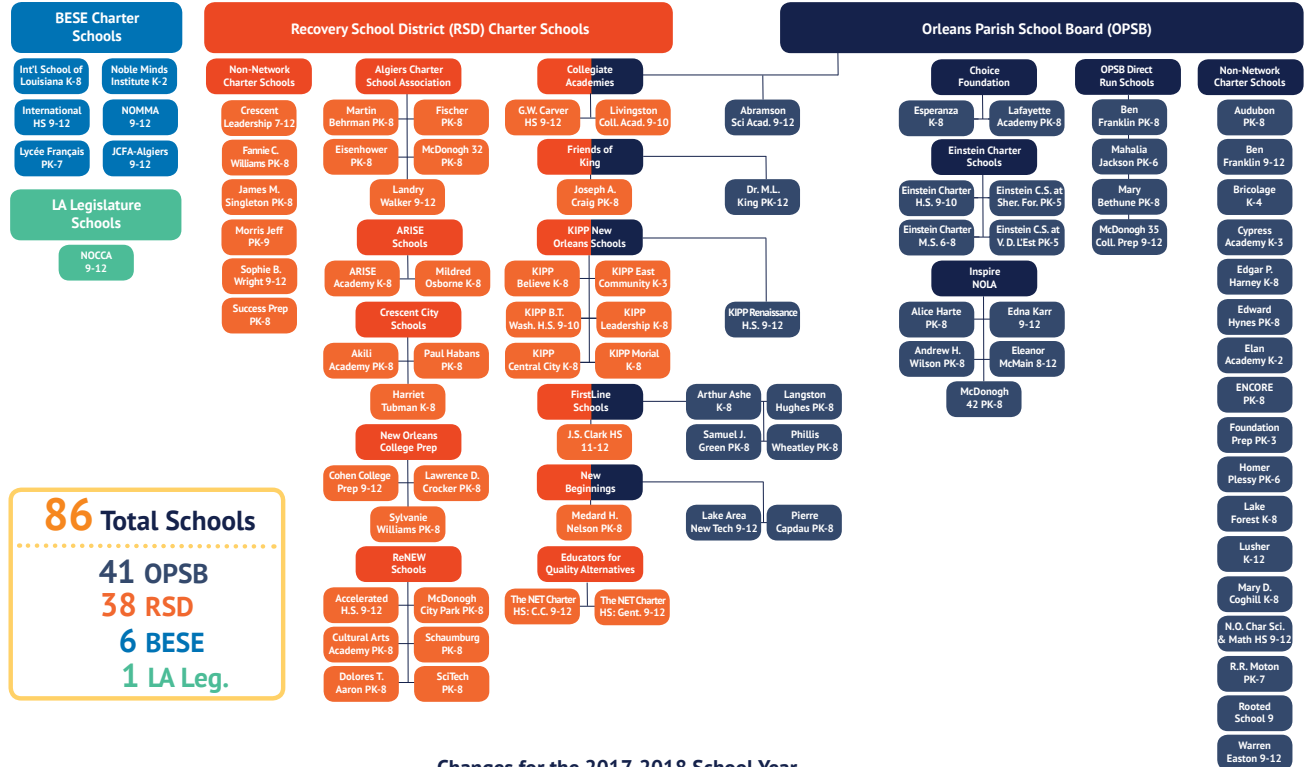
BESE Charter Schools

Int'l School of Louisiana K-8

Noble Minds Institute K-2

International HS 9-12

NOMMA 9-12

Lycée Français PK-7

JCFA-Algiers 9-12

LA Legislature Schools

NOCCA 9-12

Recovery School District (RSD) Charter Schools

Non-Network Charter Schools

Crescent Leadership 7-12

Fannie C. Williams PK-8

James M. Singleton PK-8

Morris Jeff PK-9

Sophie B. Wright 9-12

Success Prep PK-8

Algiers Charter School Association

Martin Behrman PK-8

Fischer PK-8

Eisenhower PK-8

McDonogh 32 PK-8

Landry Walker 9-12

ARISE Schools

ARISE Academy K-8

Mildred Osborne K-8

Crescent City Schools

Akili Academy PK-8

Paul Habans PK-8

Harriet Tubman K-8

New Orleans College Prep

Cohen College Prep 9-12

Lawrence D. Crocker PK-8

Sylvanie Williams PK-8

ReNEW Schools

Accelerated H.S. 9-12

McDonogh City Park PK-8

Cultural Arts Academy PK-8

Schaumburg PK-8

Dolores T. Aaron PK-8

SciTech PK-8

Collegiate Academies

G.W. Carver HS 9-12

Livingston Coll. Acad. 9-10

Abramson Sci Acad. 9-12

Friends of King

Joseph A. Craig PK-8

Dr. M.L. King PK-12

KIPP New Orleans Schools

KIPP Believe K-8

KIPP East Community K-3

KIPP B.T. Wash. H.S. 9-10

KIPP Leadership K-8

KIPP Central City K-8

KIPP Morial K-8

KIPP Renaissance H.S. 9-12

FirstLine Schools

J.S. Clark HS 11-12

Arthur Ashe K-8

Langston Hughes PK-8

Samuel J. Green PK-8

Phillis Wheatley PK-8

New Beginnings

Medard H. Nelson PK-8

Lake Area New Tech 9-12

Pierre Capdau PK-8

Educators for Quality Alternatives

The NET Charter HS: C.C. 9-12

The NET Charter HS: Gent. 9-12

Orleans Parish School Board (OPSB)

Choice Foundation

Esperanza K-8

Lafayette Academy PK-8

Einstein Charter Schools

Einstein Charter H.S. 9-10

Einstein C.S. at Sher. For. PK-5

Einstein Charter M.S. 6-8

Einstein C.S. at V. D. L'Est PK-5

Inspire NOLA

Alice Harte PK-8

Edna Karr 9-12

Andrew H. Wilson PK-8

Eleanor McMain 8-12

McDonogh 42 PK-8

OPSB Direct Run Schools

Ben Franklin PK-8

Mahalia Jackson PK-6

Mary Bethune PK-8

McDonogh 35 Coll. Prep 9-12

Non-Network Charter Schools

Audubon PK-8

Ben Franklin 9-12

Bricolage K-4

Cypress Academy K-3

Edgar P. Harney K-8

Edward Hynes PK-8

Elan Academy K-2

ENCORE PK-8

Foundation Prep PK-3

Homer Plessy PK-6

Lake Forest K-8

Lusher K-12

Mary D. Coghill K-8

N.O. Char Sci. & Math HS 9-12

R.R. Moton PK-7

Rooted School 9

Warren Easton 9-12

86 Total Schools

41 OPSB
38 RSD
6 BESE
1 LA Leg.

Changes for the 2017-2018 School Year